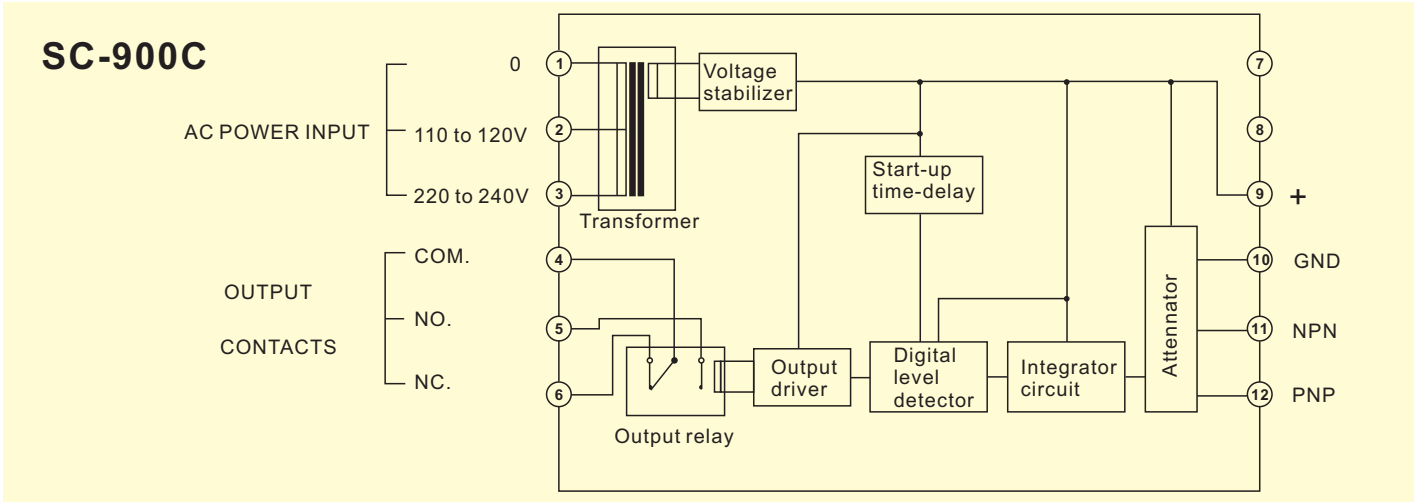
SC-900C

AC POWER INPUT

0

110 to 120V

220 to 240V

1

2

3

Transformer

Voltage stabilizer

Start-up time-delay

OUTPUT

CONTACTS

COM.

NO.

NC.

4

5

6

Output relay

Output driver

Digital level detector

Integrator circuit

Attennator

7

8

9

+

10

GND

11

NPN

12

PNP